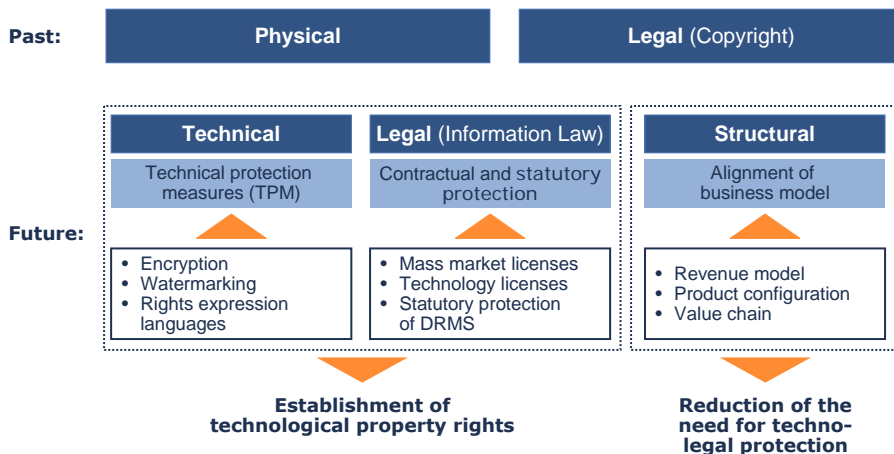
Past:

Physical

Legal (Copyright)

Future:

Technical

Technical protection measures (TPM)

- Encryption
- Watermarking
- Rights expression languages

Legal (Information Law)

Contractual and statutory protection

- Mass market licenses
- Technology licenses
- Statutory protection of DRMS

Structural

Alignment of business model

- Revenue model
- Product configuration
- Value chain

Establishment of technological property rights

Reduction of the need for technolegal protection